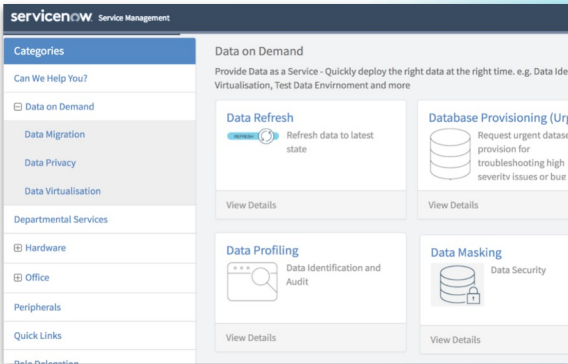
servicenow Service Management

Categories

Can We Help You?

⊟ Data on Demand

Data Migration

Data Privacy

Data Virtualisation

Departmental Services

⊞ Hardware

⊞ Office

Peripherals

Quick Links

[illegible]

Data on Demand

Provide Data as a Service - Quickly deploy the right data at the right time. e.g. Data Ide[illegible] Virtualisation, Test Data Envirnoment and more

Data Refresh

REFRESH

Refresh data to latest state

View Details

Database Provisioning (Urg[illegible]

Request urgent datase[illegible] provision for troubleshooting high severity issues or bug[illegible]

View Details

Data Profiling

Data Identification and Audit

View Details

Data Masking

Data Security

View Details